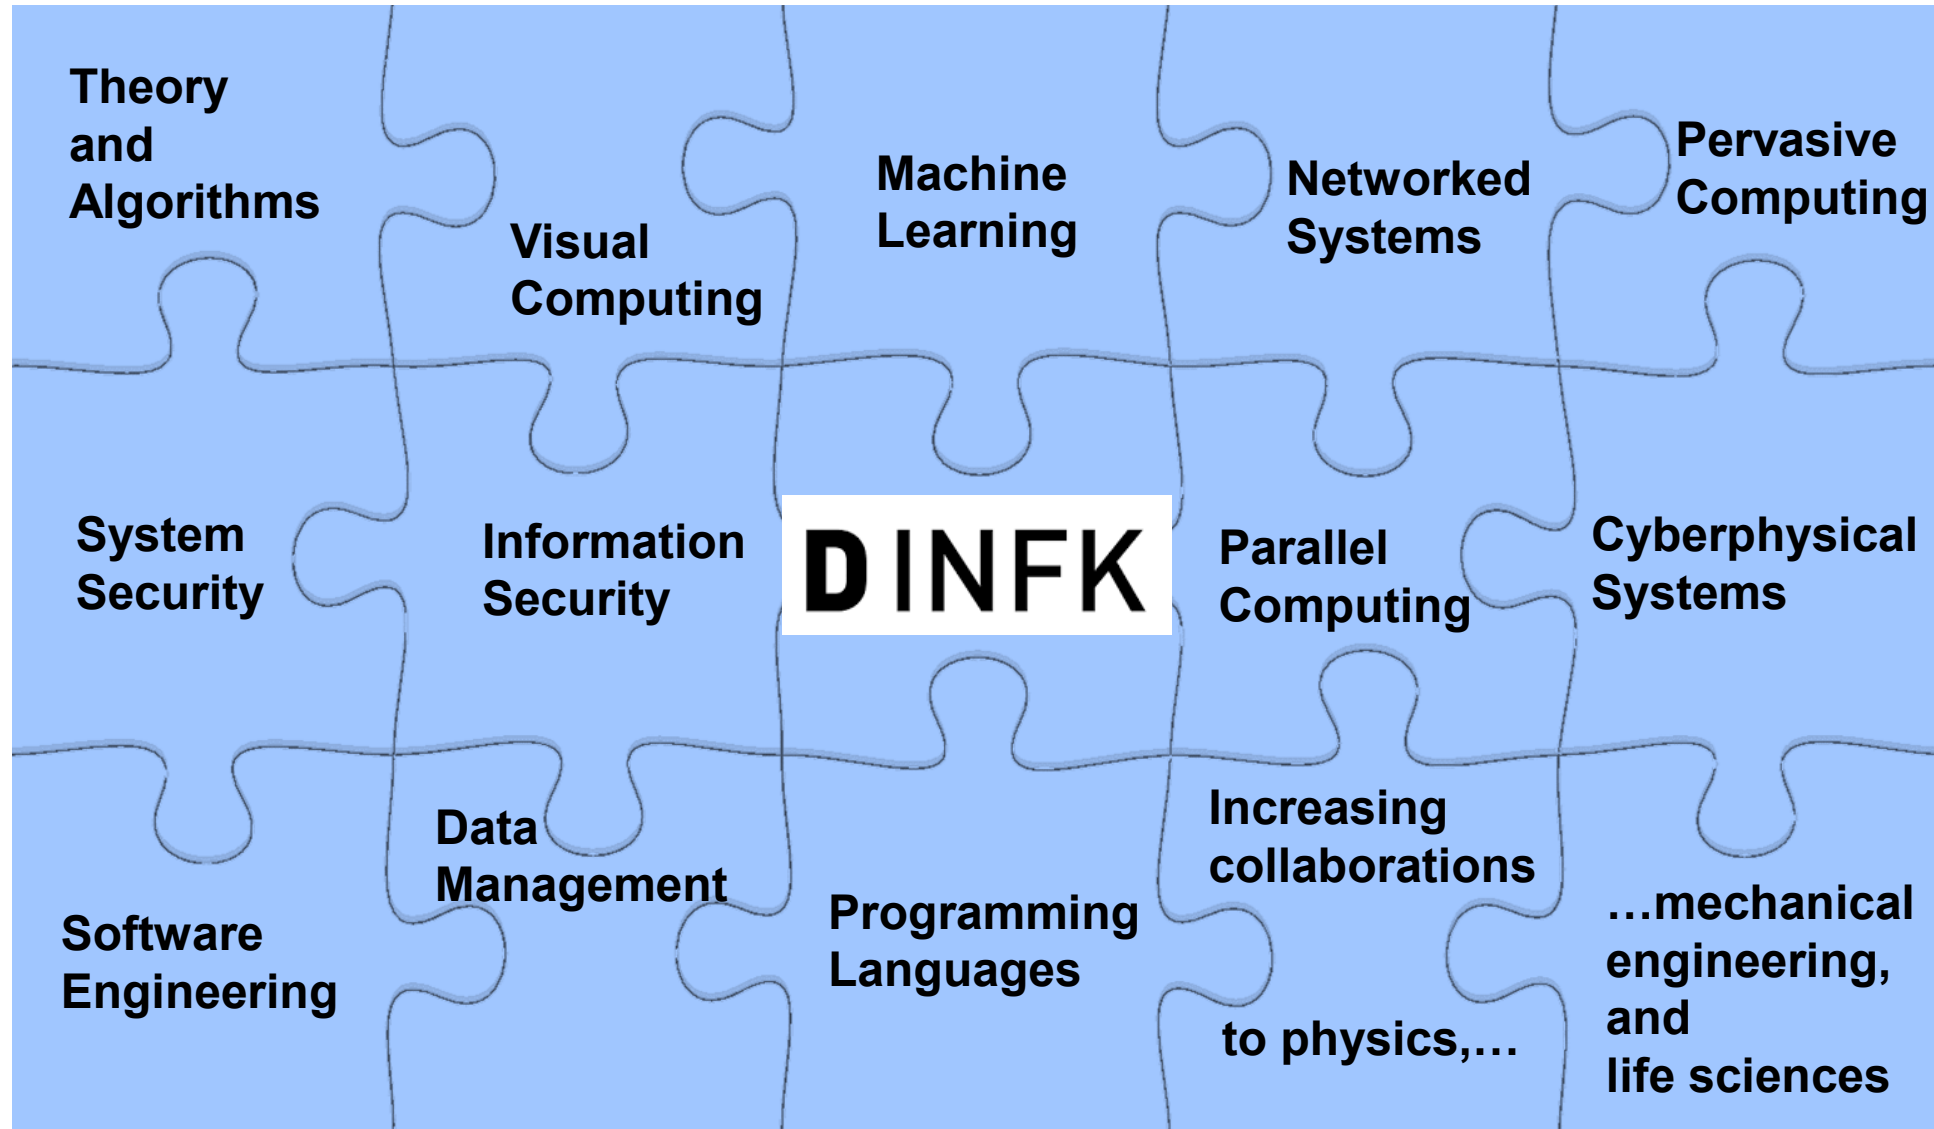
Theory and Algorithms

Visual Computing

Machine Learning

Networked Systems

Pervasive Computing

System Security

Information Security

D INFK

Parallel Computing

Cyberphysical Systems

Software Engineering

Data Management

Programming Languages

Increasing collaborations

to physics,…

…mechanical engineering, and life sciences